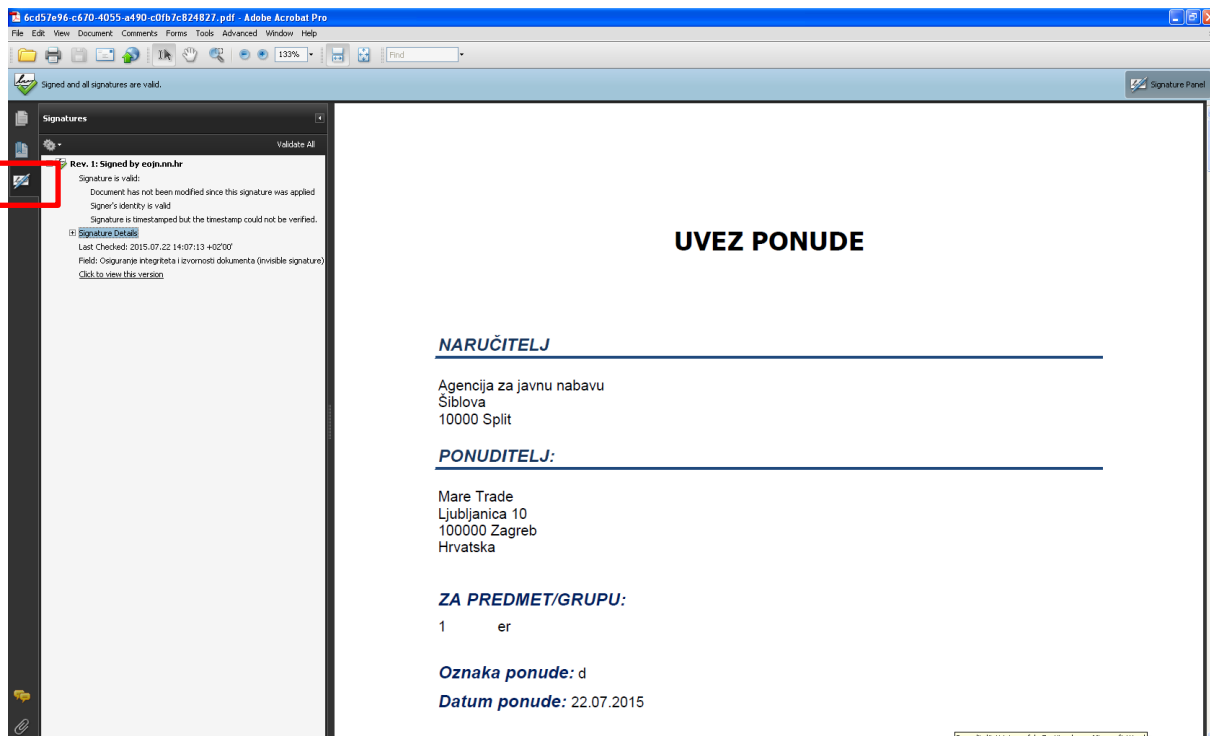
6cd57e96-c670-4055-a490-c0fb7c824827.pdf - Adobe Acrobat Pro

File Edit View Document Comments Forms Tools Advanced Window Help

133%

Find

Signed and all signatures are valid.

Signature Panel

Signatures

Validate All

Rev. 1: Signed by eojn.nn.hr
Signature is valid:
Document has not been modified since this signature was applied
Signer's identity is valid
Signature is timestamped but the timestamp could not be verified.
Signature Details
Last Checked: 2015.07.22 14:07:13 +02'00'
Field: Osiguranje integriteta i izvornosti dokumenta (invisible signature)
Click to view this version

UVEZ PONUDE

NARUČITELJ

Agencija za javnu nabavu
Šiblova
10000 Split

PONUDITELJ:

Mare Trade
Ljubljanica 10
100000 Zagreb
Hrvatska

ZA PREDMET/GRUPU:

1 er

Oznaka ponude: d

Datum ponude: 22.07.2015

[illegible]